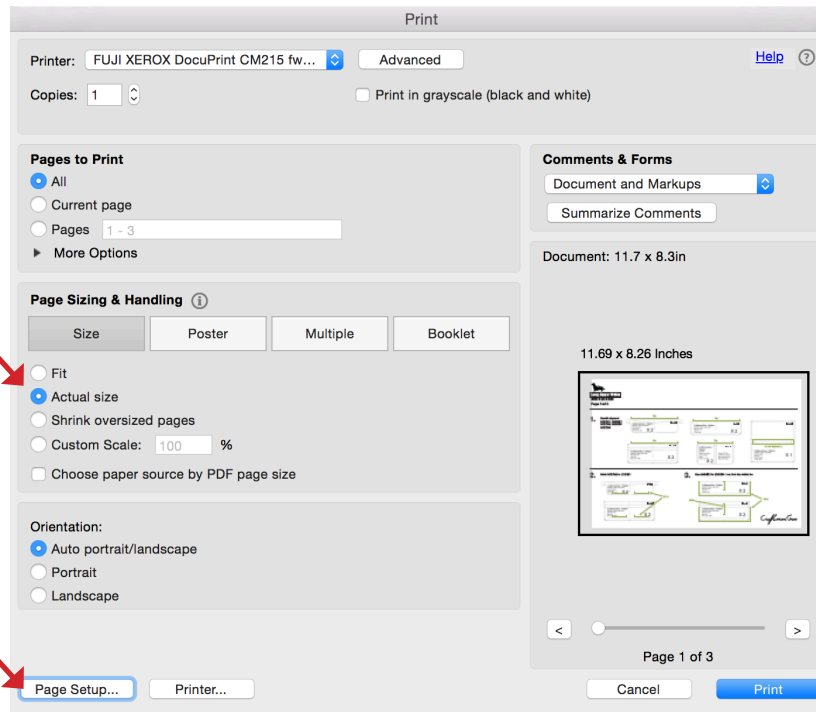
Print

Printer: FUJI XEROX DocuPrint CM215 fw...
Advanced
Help
?
Copies: 1
Print in grayscale (black and white)

Pages to Print
All
Current page
Pages 1 - 3
More Options

Comments & Forms
Document and Markups
Summarize Comments

Document: 11.7 x 8.3in

Page Sizing & Handling
Size
Poster
Multiple
Booklet
Fit
Actual size
Shrink oversized pages
Custom Scale: 100 %
Choose paper source by PDF page size

11.69 x 8.26 Inches

1.
2.
3.
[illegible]

Orientation:
Auto portrait/landscape
Portrait
Landscape

<
>
Page 1 of 3

Page Setup...
Printer...
Cancel
Print